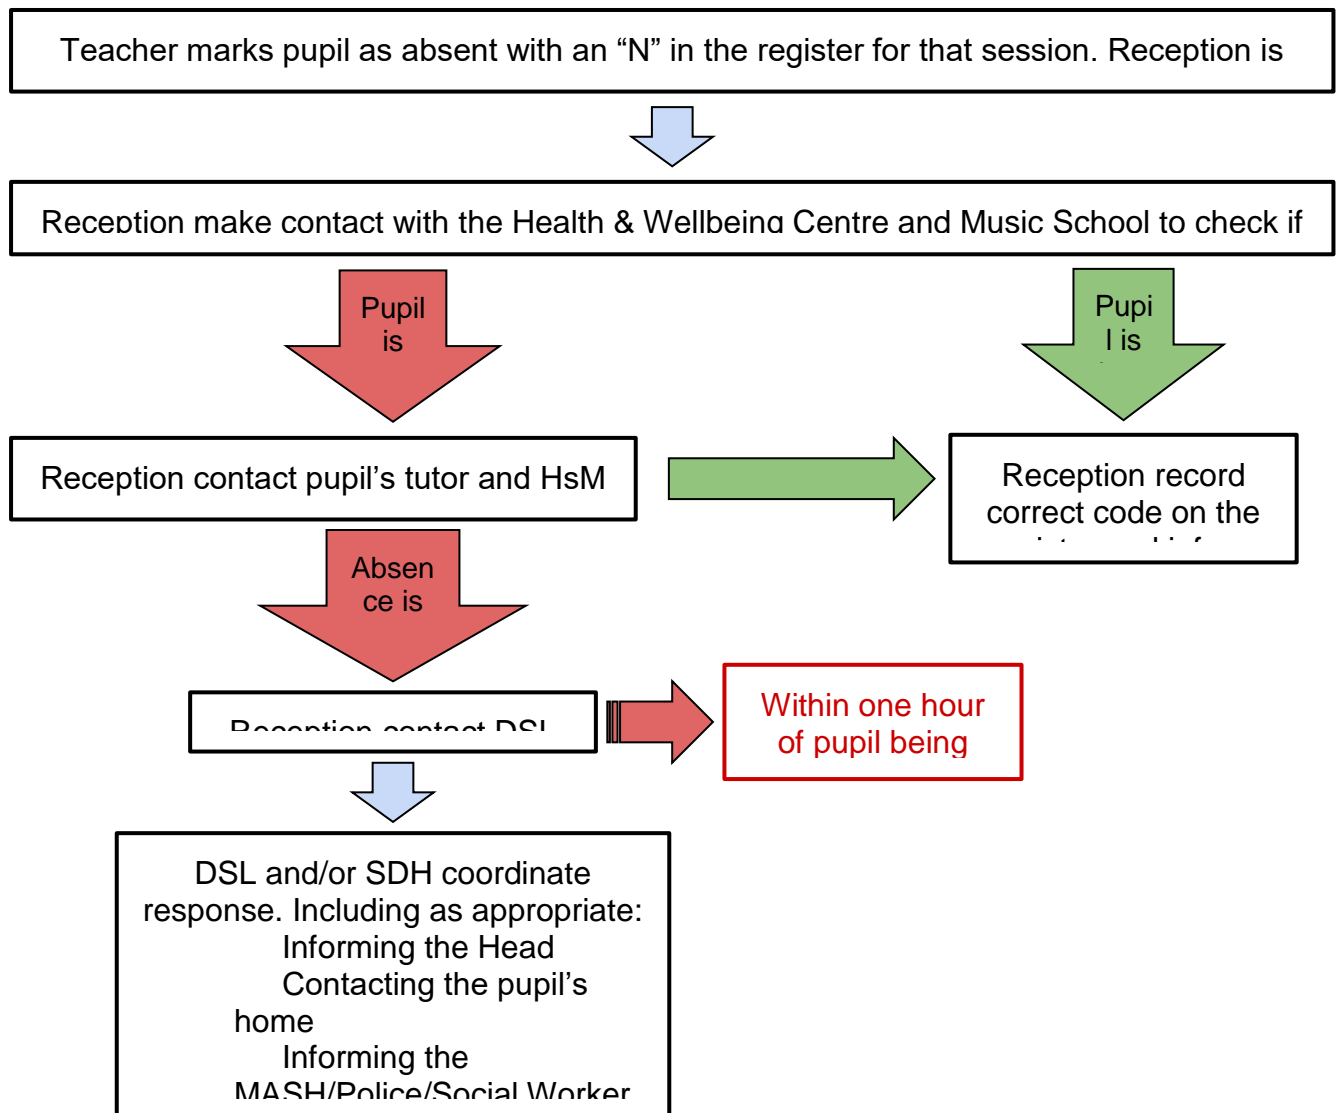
Teacher marks pupil as absent with an “N” in the register for that session. Reception is

Reception make contact with the Health & Wellbeing Centre and Music School to check if

Pupil is

Pupi l is

Reception contact pupil’s tutor and HsM

Reception record correct code on the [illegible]

Absen ce is

Reception contact DSL

Within one hour of pupil being

DSL and/or SDH coordinate response. Including as appropriate:
Informing the Head
Contacting the pupil’s home
Informing the MASH/Police/Social Worker